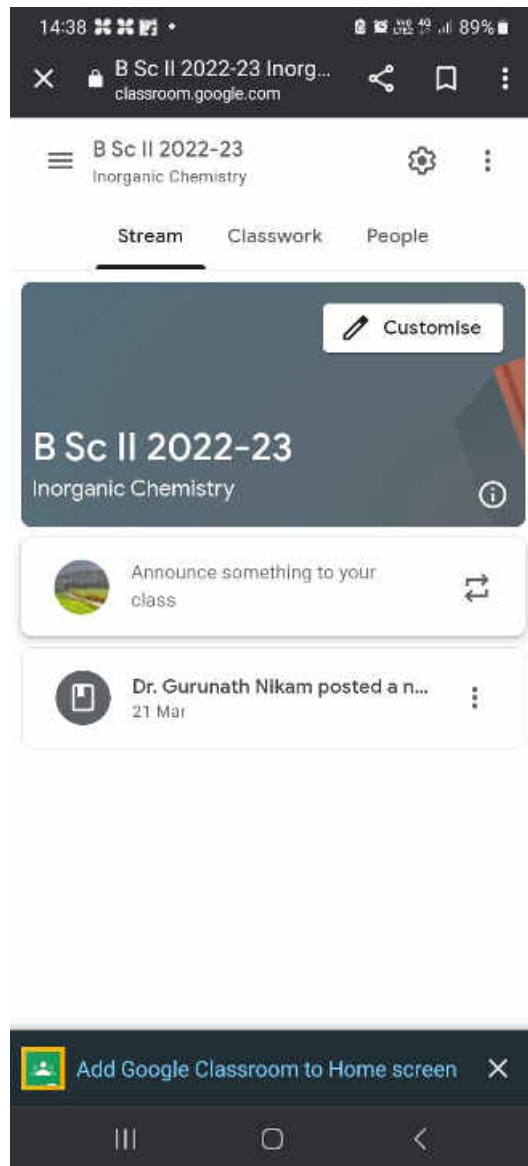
14:38 • 89%

B Sc II 2022-23 Inorg...
classroom.google.com

B Sc II 2022-23
Inorganic Chemistry

Stream Classwork People

Customise

B Sc II 2022-23
Inorganic Chemistry

Announce something to your class

Dr. Gurunath Nikam posted a n...
21 Mar

Add Google Classroom to Home screen